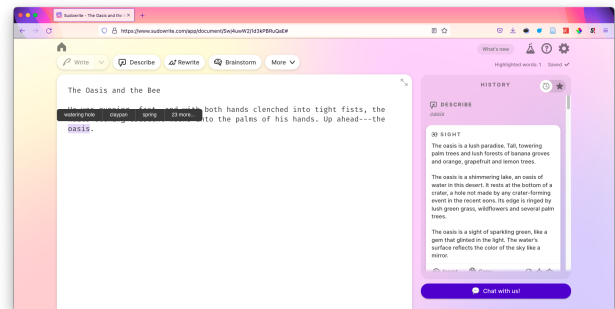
Sudowrite - The Oasis and the ×
+
https://www.sudowrite.com/app/document/5ejAuwW2/1d3KPBRuQaE#
What's new
Write
Describe
Rewrite
Brainstorm
More
Highlighted words: 1 Saved
The Oasis and the Bee
He was running fast, and with both hands clenched into tight fists, the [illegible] into the palms of his hands. Up ahead---the oasis.
watering hole
cayyon
spring
23 more...
HISTORY
DESCRIBE
oasis
SIGHT
The oasis is a lush paradise. Tall, towering palm trees and lush forests of banana groves and orange, grapefruit and lemon trees.
The oasis is a shimmering lake, an oasis of water in this desert. It rests at the bottom of a crater, a hole not made by any crater-forming event in the recent eons. Its edge is ringed by lush green grass, wildflowers and several palm trees.
The oasis is a sight of sparkling green, like a gem that glinted in the light. The water's surface reflects the color of the sky like a mirror.
Chat with us!